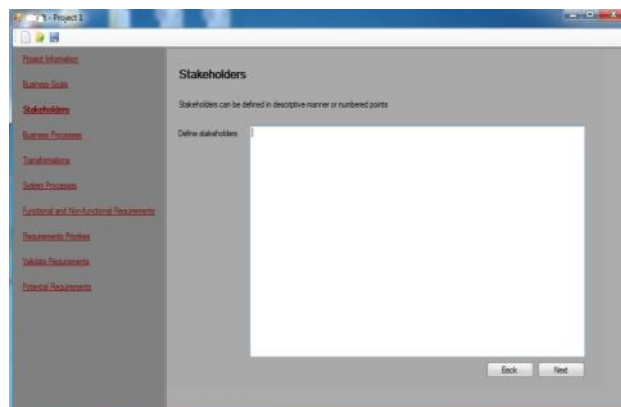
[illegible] - Project 1

Project Information
Business Goals
Stakeholders
Business Processes
Transformations
System Processes
Functional and Non-functional Requirements
Requirements Priorities
Validate Requirements
Potential Requirements

Stakeholders

Stakeholders can be defined in descriptive manner or numbered points

Define stakeholders

Back
Next